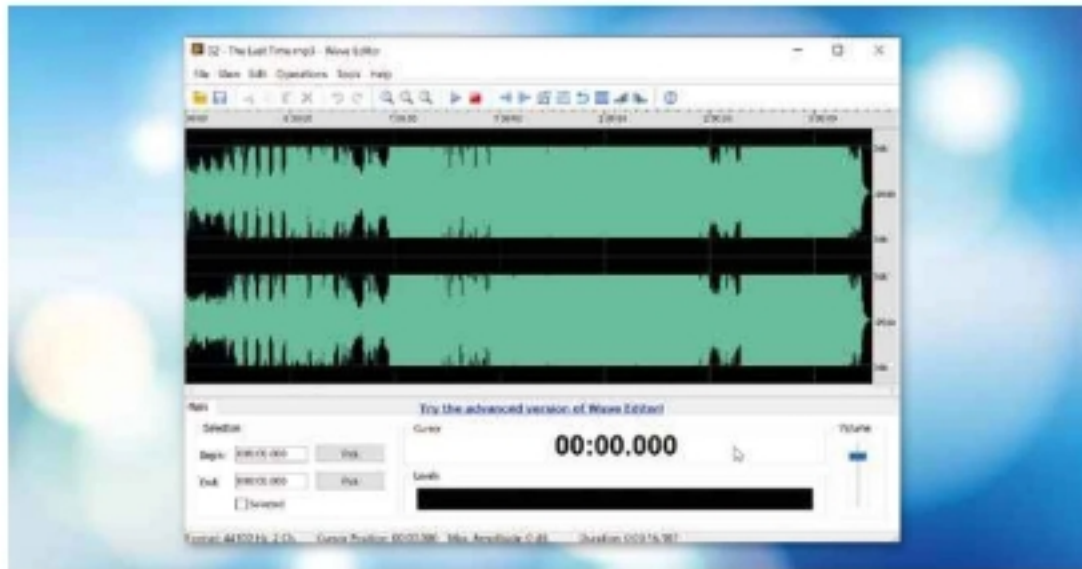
02 - The Last Time.mp3 - Wave Editor

File View Edit Operations Tools Help

Main

Try the advanced version of Wave Editor!

Selection

Begin: 0:00:00.000 Pick

End: 0:00:00.000 Pick

Cursor

00:00.000

Levels

Volume

Format: 44100 Hz, 2 Ch. Cursor Position: 00:00.000 Max. Amplitude: 0 dB Duration: 03:14.987